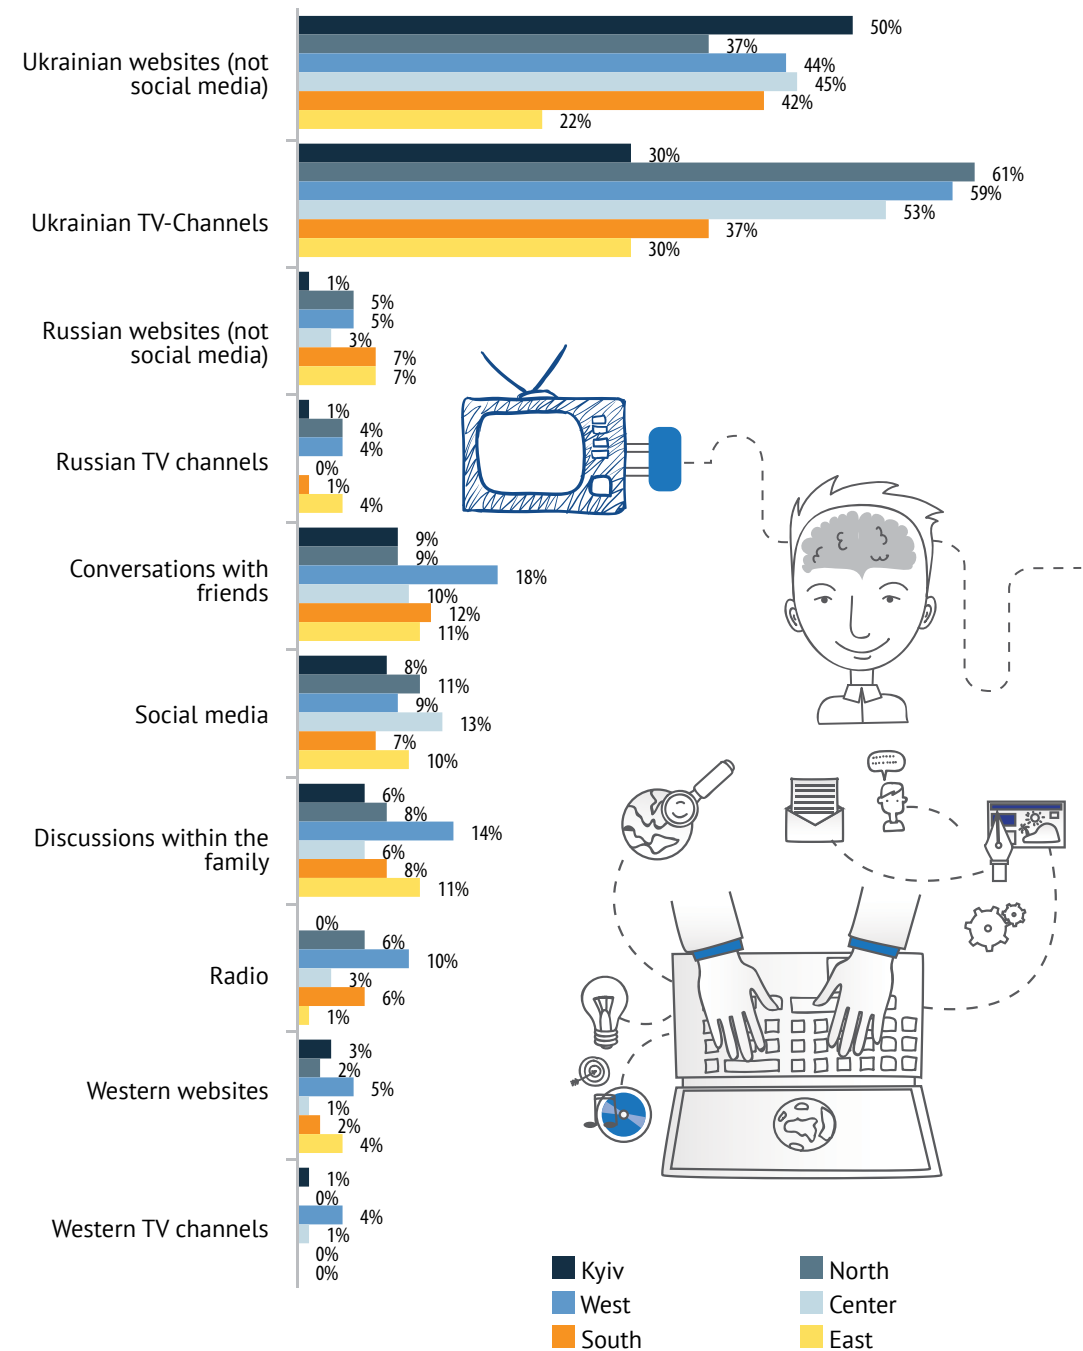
Ukrainian websites (not social media)

50%
37%
44%
45%
42%
22%

Ukrainian TV-Channels

30%
61%
59%
53%
37%
30%

Russian websites (not social media)

1%
5%
5%
3%
7%
7%

Russian TV channels

1%
4%
4%
0%
1%
4%

Conversations with friends

9%
9%
18%
10%
12%
11%

Social media

8%
11%
9%
13%
7%
10%

Discussions within the family

6%
8%
14%
6%
8%
11%

Radio

0%
6%
10%
3%
6%
1%

Western websites

3%
2%
5%
1%
2%
4%

Western TV channels

1%
0%
4%
1%
0%
0%

Kyiv
North
West
Center
South
East